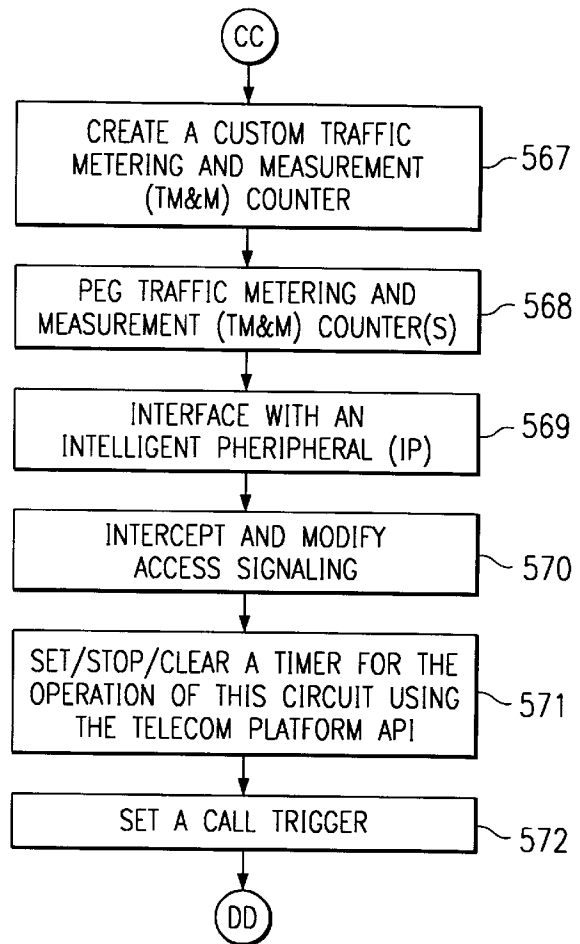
CC

CREATE A CUSTOM TRAFFIC METERING AND MEASUREMENT (TM&M) COUNTER

567

PEG TRAFFIC METERING AND MEASUREMENT (TM&M) COUNTER(S)

568

INTERFACE WITH AN INTELLIGENT PHERIPHERAL (IP)

569

INTERCEPT AND MODIFY ACCESS SIGNALING

570

SET/STOP/CLEAR A TIMER FOR THE OPERATION OF THIS CIRCUIT USING THE TELECOM PLATFORM API

571

SET A CALL TRIGGER

572

DD